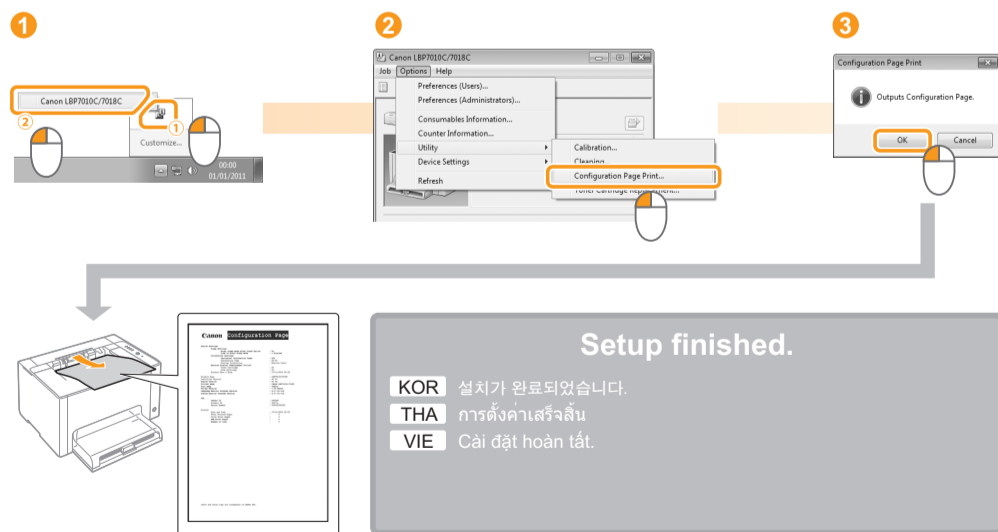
1

Canon LBP7010C/7018C
2
1
Customize...
00:00
01/01/2011

2

Canon LBP7010C/7018C
Job Options Help
Preferences (Users)...
Preferences (Administrators)...
Consumables Information...
Counter Information...
Utility
Device Settings
Refresh
Calibration...
Cleaning...
Configuration Page Print...
Toner Cartridge Replacement...

3

Configuration Page Print
Outputs Configuration Page.
OK
Cancel

Canon Configuration Page

Setup finished.

KOR 설치가 완료되었습니다.
THA การตั้งค่าเสร็จสิ้น
VIE Cài đặt hoàn tất.